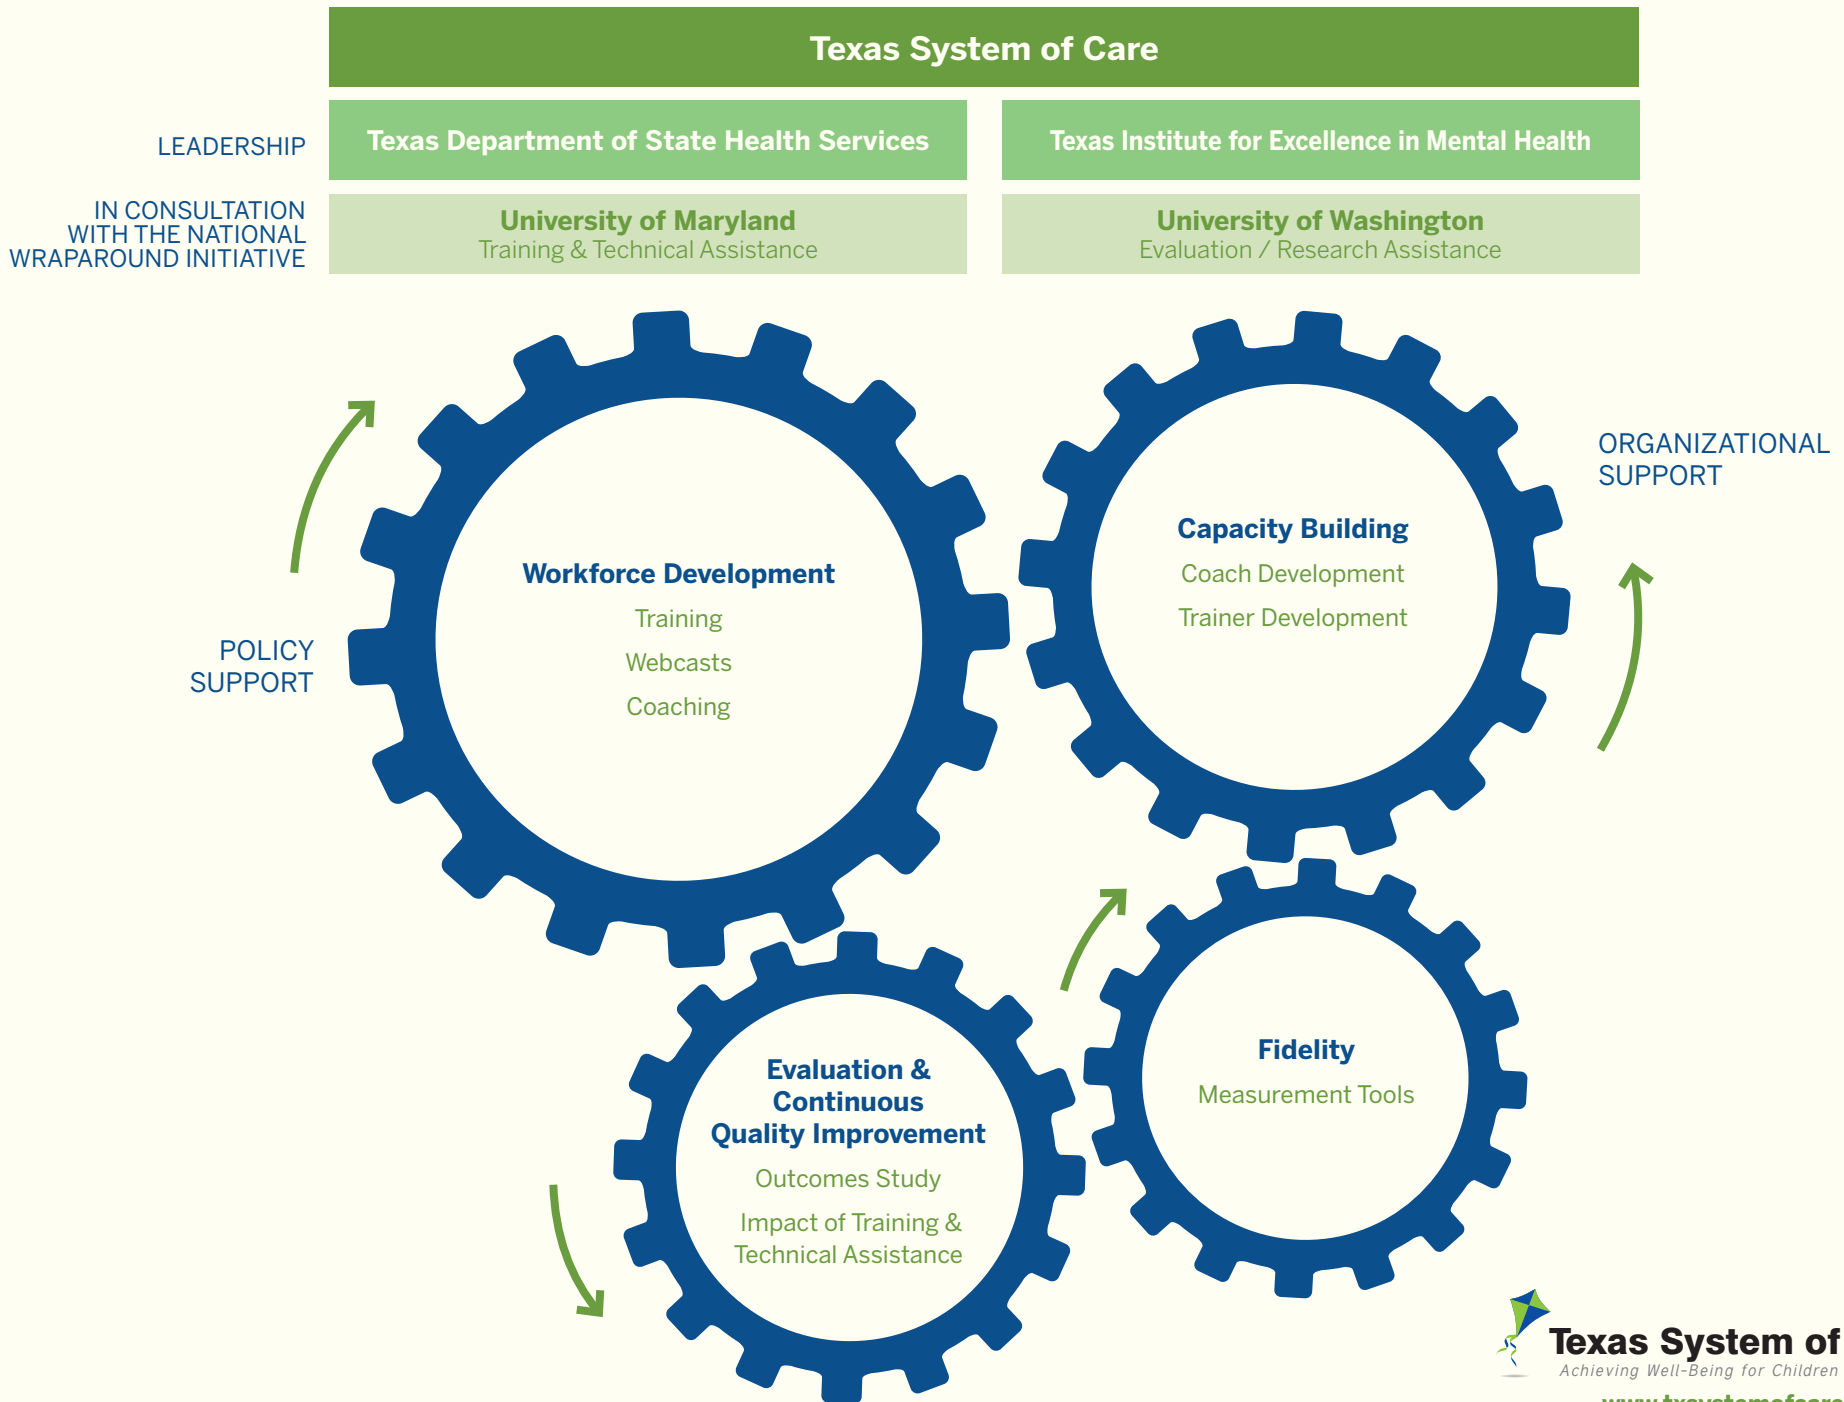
Texas System of Care

LEADERSHIP

Texas Department of State Health Services

Texas Institute for Excellence in Mental Health

IN CONSULTATION WITH THE NATIONAL WRAPAROUND INITIATIVE

University of Maryland
Training & Technical Assistance

University of Washington
Evaluation / Research Assistance

POLICY SUPPORT

Workforce Development
Training
Webcasts
Coaching

Capacity Building
Coach Development
Trainer Development

ORGANIZATIONAL SUPPORT

Evaluation & Continuous Quality Improvement
Outcomes Study
Impact of Training & Technical Assistance

Fidelity
Measurement Tools

Texas System of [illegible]
Achieving Well-Being for Children
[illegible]